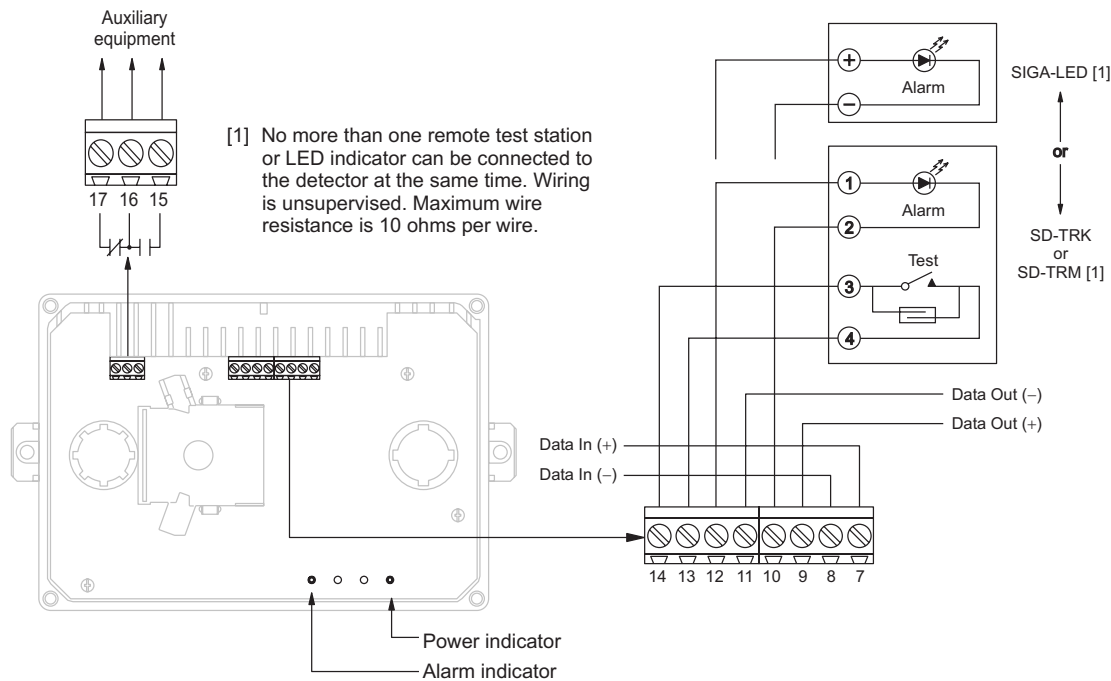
Auxiliary equipment

17 16 15

[1] No more than one remote test station or LED indicator can be connected to the detector at the same time. Wiring is unsupervised. Maximum wire resistance is 10 ohms per wire.

+
−
Alarm

SIGA-LED [1]

or

1
Alarm
2
Test
3
4

SD-TRK
or
SD-TRM [1]

Data Out (−)
Data Out (+)
Data In (+)
Data In (−)

14 13 12 11 10 9 8 7

Power indicator
Alarm indicator